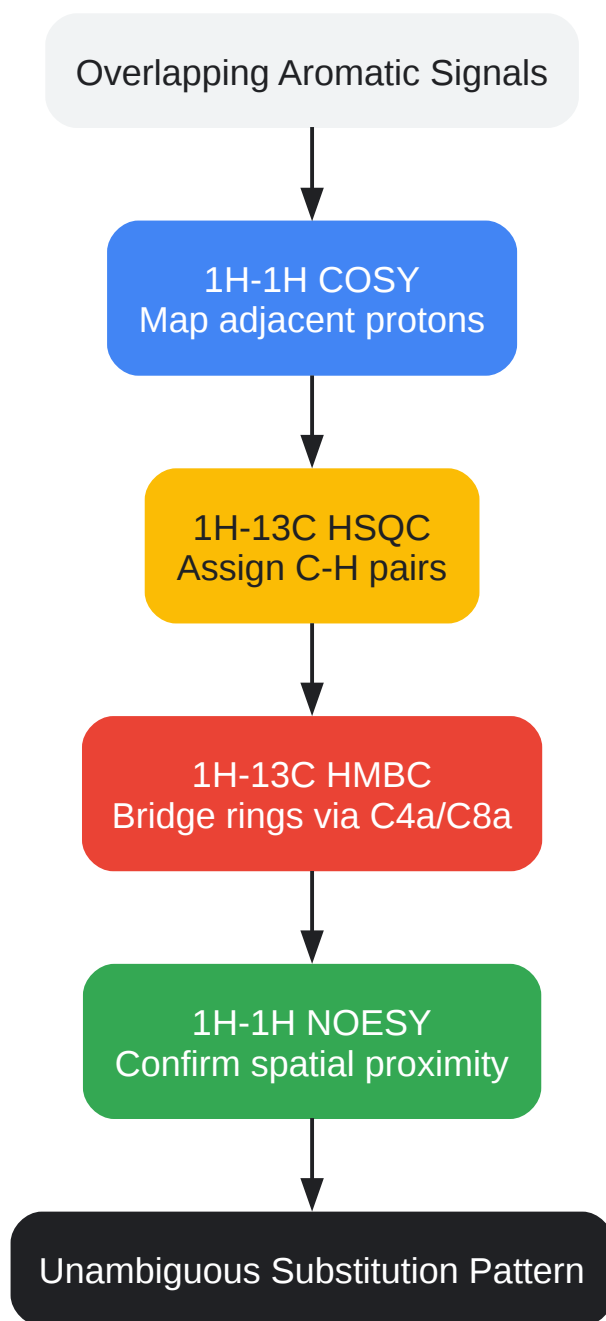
Overlapping Aromatic Signals

1H-1H COSY
Map adjacent protons

1H-13C HSQC
Assign C-H pairs

1H-13C HMBC
Bridge rings via C4a/C8a

1H-1H NOESY
Confirm spatial proximity

Unambiguous Substitution Pattern